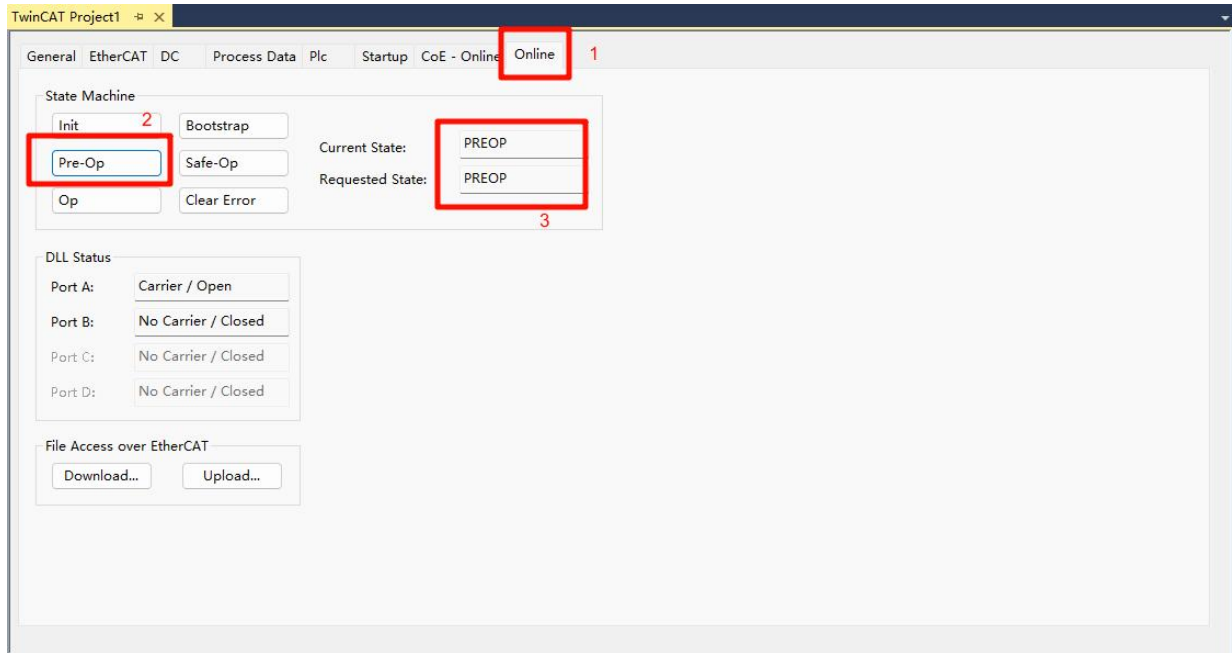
TwinCAT Project1 ⊕ ×

General EtherCAT DC Process Data Plc Startup CoE - Online Online 1

State Machine

Init 2

Bootstrap

Pre-Op

Safe-Op

Op

Clear Error

Current State: PREOP

Requested State: PREOP

3

DLL Status

Port A: Carrier / Open

Port B: No Carrier / Closed

Port C: No Carrier / Closed

Port D: No Carrier / Closed

File Access over EtherCAT

Download...

Upload...